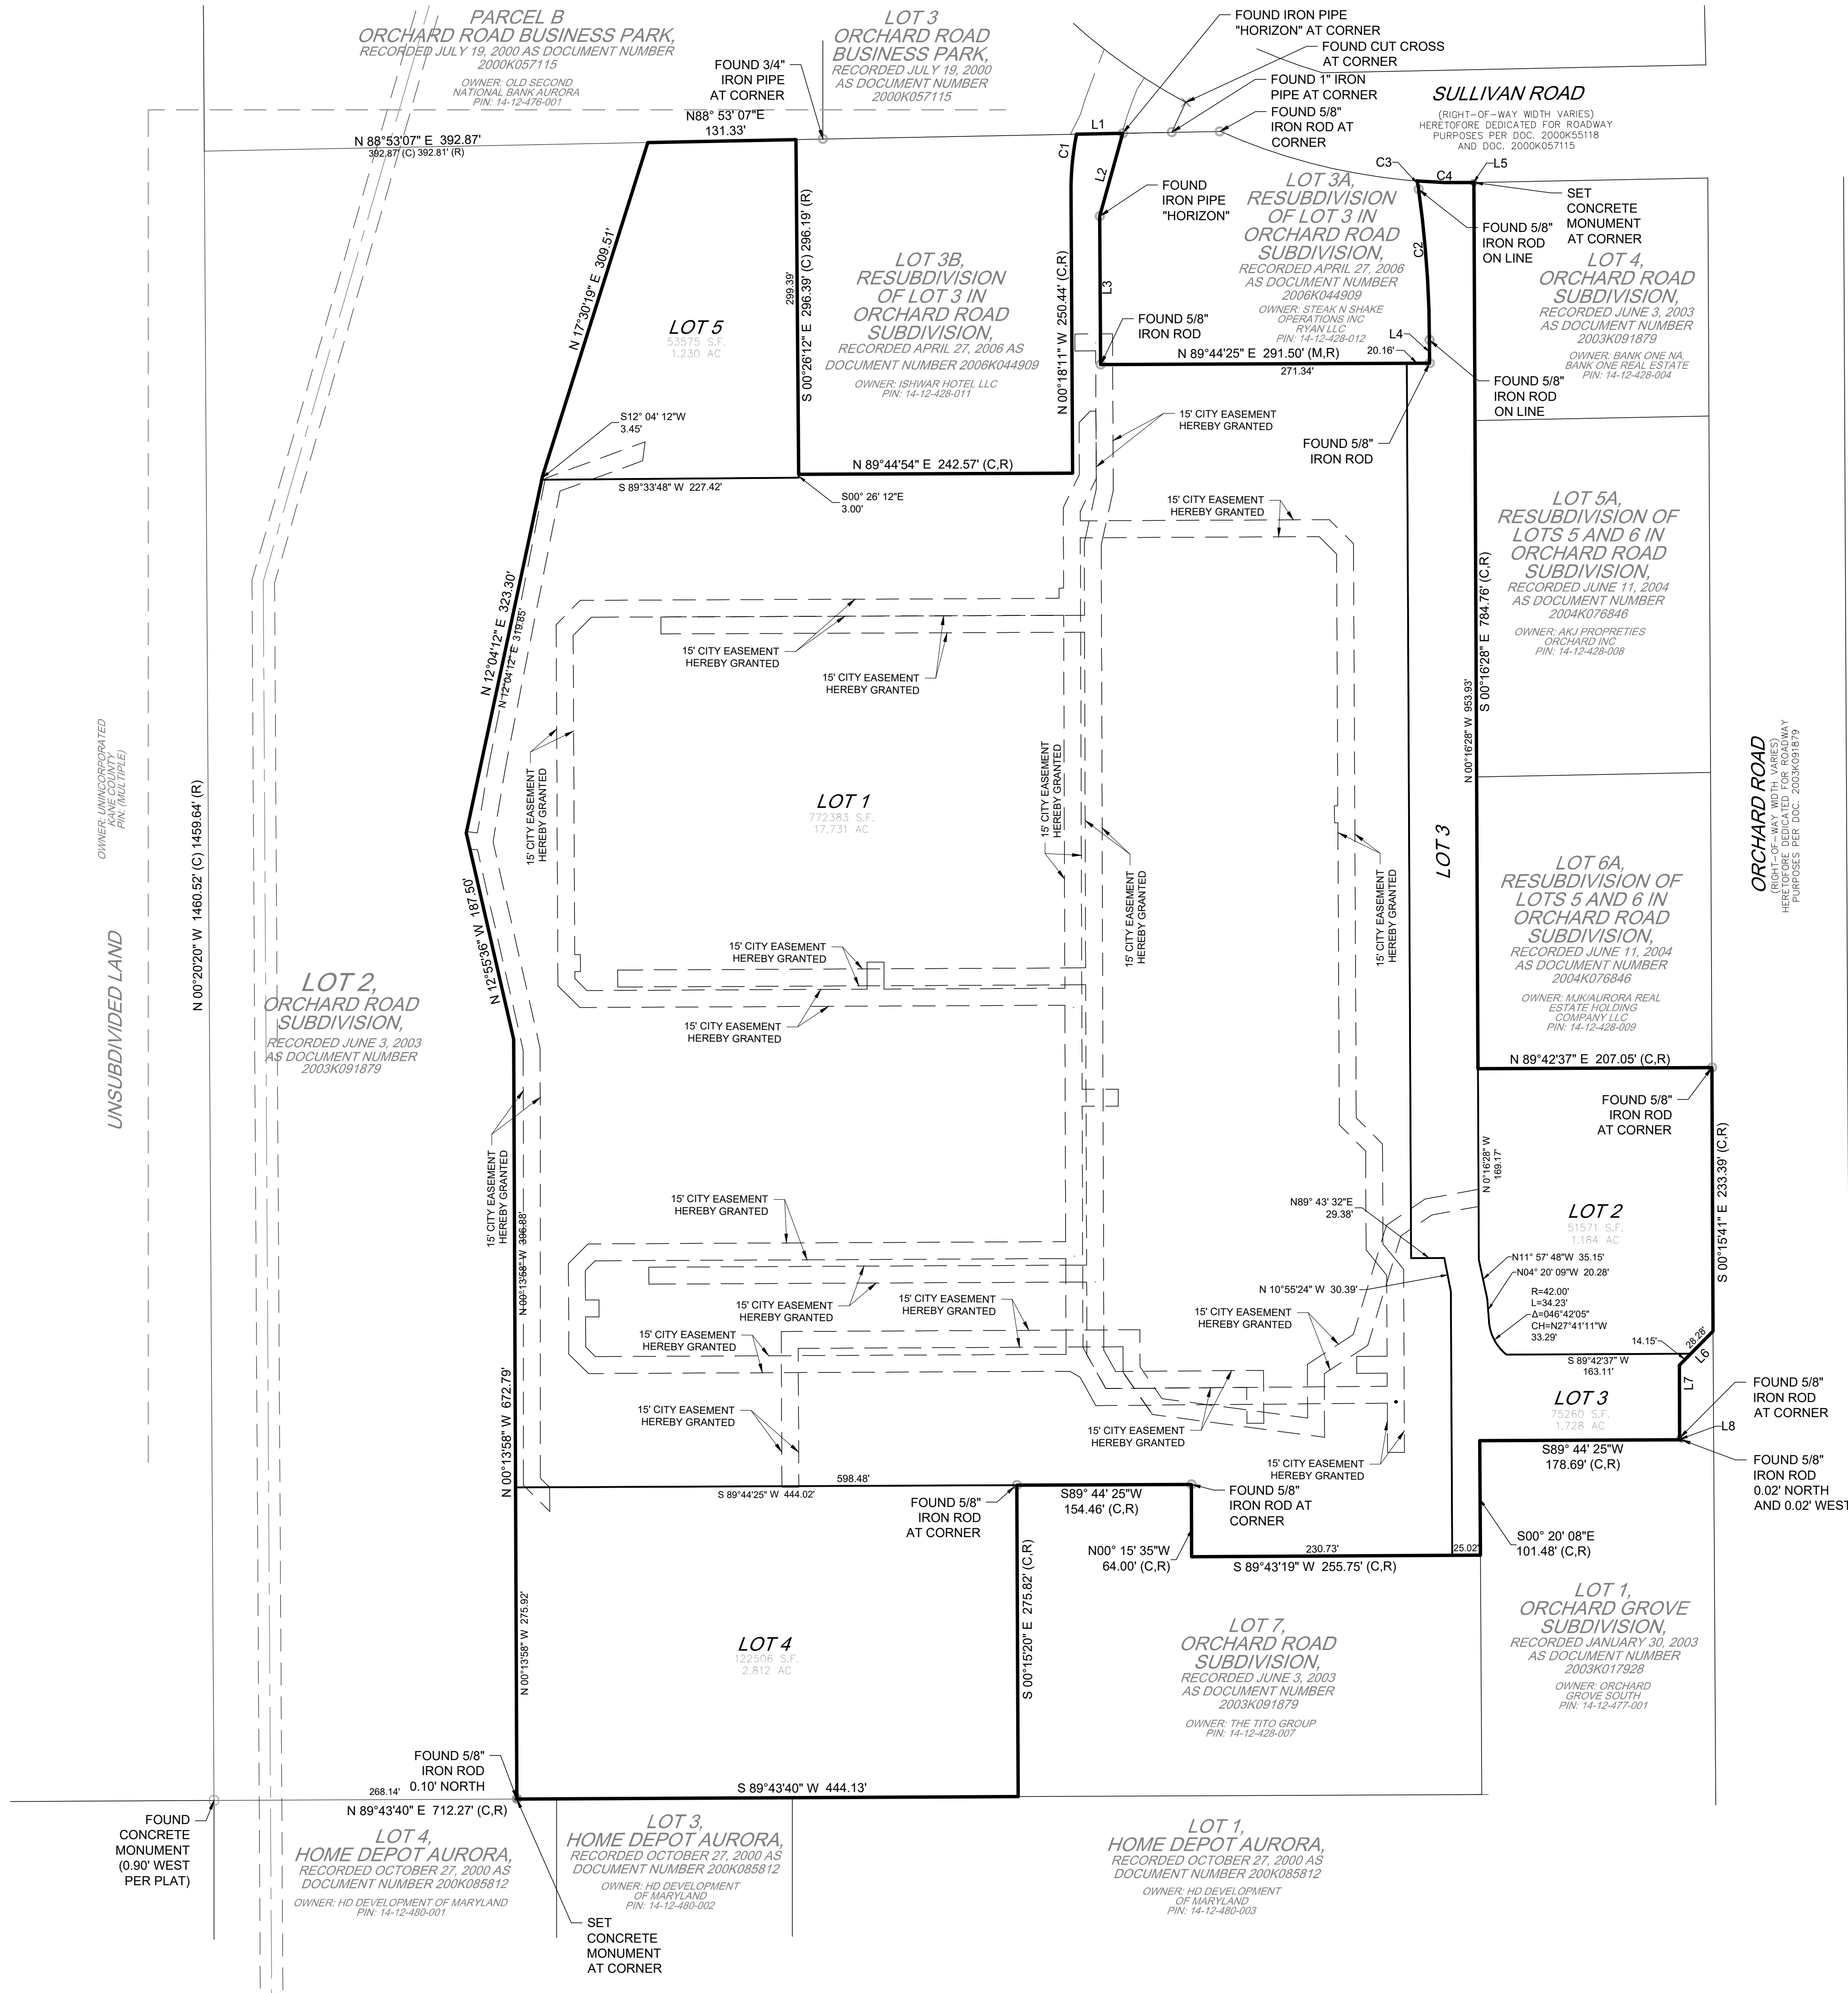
PARCEL B
ORCHARD ROAD BUSINESS PARK,
RECORDED JULY 19, 2000 AS DOCUMENT NUMBER 2000K057115
OWNER: OLD SECOND NATIONAL BANK AURORA
PIN: 14-12-476-001

FOUND 3/4" IRON PIPE AT CORNER

LOT 3
ORCHARD ROAD BUSINESS PARK,
RECORDED JULY 19, 2000 AS DOCUMENT NUMBER 2000K057115

FOUND IRON PIPE "HORIZON" AT CORNER
FOUND CUT CROSS AT CORNER
FOUND 1" IRON PIPE AT CORNER
FOUND 5/8" IRON ROD AT CORNER

SULLIVAN ROAD
(RIGHT-OF-WAY WIDTH VARIES)
HERETOFORE DEDICATED FOR ROADWAY PURPOSES PER DOC. 2000K55118 AND DOC. 2000K057115

N 88°53'07" E 392.87'
392.87' (C) 392.81' (R)
N88° 53' 07"E
131.33'
L1
C1
L2
C3
C4
L5
SET CONCRETE MONUMENT AT CORNER

FOUND IRON PIPE "HORIZON"

LOT 3A,
RESUBDIVISION OF LOT 3 IN ORCHARD ROAD SUBDIVISION,
RECORDED APRIL 27, 2006 AS DOCUMENT NUMBER 2006K044909
OWNER: STEAK N SHAKE OPERATIONS INC RYAN LLC
PIN: 14-12-428-012

C2
FOUND 5/8" IRON ROD ON LINE

LOT 4,
ORCHARD ROAD SUBDIVISION,
RECORDED JUNE 3, 2003 AS DOCUMENT NUMBER 2003K091879
OWNER: BANK ONE NA, BANK ONE REAL ESTATE
PIN: 14-12-428-004

N 17°30'19" E 308.51'
LOT 5
53575 S.F.
1.230 AC
299.39'
S 00°26'12" E 296.39' (C) 296.19' (R)

LOT 3B,
RESUBDIVISION OF LOT 3 IN ORCHARD ROAD SUBDIVISION,
RECORDED APRIL 27, 2006 AS DOCUMENT NUMBER 2006K044909
OWNER: ISHWAR HOTEL LLC
PIN: 14-12-428-011

N 00°18'11" W 250.44' (C,R)
L3
FOUND 5/8" IRON ROD
N 89°44'25" E 291.50' (M,R)
271.34'
L4
20.16'
FOUND 5/8" IRON ROD ON LINE
FOUND 5/8" IRON ROD

S12° 04' 12"W
3.45'
N 89°44'54" E 242.57' (C,R)
S 89°33'48" W 227.42'
S00° 26' 12"E
3.00'

15' CITY EASEMENT HEREBY GRANTED
15' CITY EASEMENT HEREBY GRANTED
15' CITY EASEMENT HEREBY GRANTED
15' CITY EASEMENT HEREBY GRANTED

LOT 5A,
RESUBDIVISION OF LOTS 5 AND 6 IN ORCHARD ROAD SUBDIVISION,
RECORDED JUNE 11, 2004 AS DOCUMENT NUMBER 2004K076846
OWNER: AKJ PROPRETIES ORCHARD INC
PIN: 14-12-428-008

S 00°16'28" E 784.76' (C,R)
N 00°16'28" W 953.93'

N 12°04'12" E 323.30'
N 12°04'12" E 319.85'

OWNER: UNINCORPORATED KANE COUNTY
PIN: (MULTIPLE)

ORCHARD ROAD
(RIGHT-OF-WAY WIDTH VARIES)
HERETOFORE DEDICATED FOR ROADWAY PURPOSES PER DOC. 2003K091879

LOT 1
772383 S.F.
17.731 AC

15' CITY EASEMENT HEREBY GRANTED
15' CITY EASEMENT HEREBY GRANTED
15' CITY EASEMENT HEREBY GRANTED
15' CITY EASEMENT HEREBY GRANTED

LOT 3

LOT 6A,
RESUBDIVISION OF LOTS 5 AND 6 IN ORCHARD ROAD SUBDIVISION,
RECORDED JUNE 11, 2004 AS DOCUMENT NUMBER 2004K076846
OWNER: MJK/AURORA REAL ESTATE HOLDING COMPANY LLC
PIN: 14-12-428-009

UNSUBDIVIDED LAND
N 00°20'20" W 1460.52' (C) 1459.64' (R)
N 12°55'36" W 187.50'

LOT 2,
ORCHARD ROAD SUBDIVISION,
RECORDED JUNE 3, 2003 AS DOCUMENT NUMBER 2003K091879

15' CITY EASEMENT HEREBY GRANTED
15' CITY EASEMENT HEREBY GRANTED

N 89°42'37" E 207.05' (C,R)
FOUND 5/8" IRON ROD AT CORNER
N 0°16'28" W 169.17
S 00°15'41" E 233.39' (C,R)

15' CITY EASEMENT HEREBY GRANTED
N 00°13'58" W 396.88'
15' CITY EASEMENT HEREBY GRANTED
N89° 43' 32"E
29.38'

LOT 2
51571 S.F.
1.184 AC

N11° 57' 48"W 35.15'
N04° 20' 09"W 20.28'
R=42.00'
L=34.23'
Δ=046°42'05"
CH=N27°41'11"W
33.29'
14.15'
28.28'
L6
S 89°42'37" W
163.11'

N 10°55'24" W 30.39'
15' CITY EASEMENT HEREBY GRANTED
15' CITY EASEMENT HEREBY GRANTED
15' CITY EASEMENT HEREBY GRANTED
15' CITY EASEMENT HEREBY GRANTED
15' CITY EASEMENT HEREBY GRANTED
15' CITY EASEMENT HEREBY GRANTED

LOT 3
75260 S.F.
1.728 AC
L7
FOUND 5/8" IRON ROD AT CORNER
L8
FOUND 5/8" IRON ROD 0.02' NORTH AND 0.02' WEST
S89° 44' 25"W
178.69' (C,R)

N 00°13'58" W 672.79'
598.48'
S 89°44'25" W 444.02'
FOUND 5/8" IRON ROD AT CORNER
S89° 44' 25"W
154.46' (C,R)
FOUND 5/8" IRON ROD AT CORNER
N00° 15' 35"W
64.00' (C,R)
230.73'
S 89°43'19" W 255.75' (C,R)
25.02'
S00° 20' 08"E
101.48' (C,R)

LOT 1,
ORCHARD GROVE SUBDIVISION,
RECORDED JANUARY 30, 2003 AS DOCUMENT NUMBER 2003K017928
OWNER: ORCHARD GROVE SOUTH
PIN: 14-12-477-001

N 00°13'58" W 275.92'
LOT 4
122506 S.F.
2.812 AC
S 00°15'20" E 275.82' (C,R)

LOT 7,
ORCHARD ROAD SUBDIVISION,
RECORDED JUNE 3, 2003 AS DOCUMENT NUMBER 2003K091879
OWNER: THE TITO GROUP
PIN: 14-12-428-007

FOUND 5/8" IRON ROD 0.10' NORTH
268.14'
S 89°43'40" W 444.13'
N 89°43'40" E 712.27' (C,R)
FOUND CONCRETE MONUMENT (0.90' WEST PER PLAT)

LOT 4,
HOME DEPOT AURORA,
RECORDED OCTOBER 27, 2000 AS DOCUMENT NUMBER 200K085812
OWNER: HD DEVELOPMENT OF MARYLAND
PIN: 14-12-480-001

LOT 3,
HOME DEPOT AURORA,
RECORDED OCTOBER 27, 2000 AS DOCUMENT NUMBER 200K085812
OWNER: HD DEVELOPMENT OF MARYLAND
PIN: 14-12-480-002

LOT 1,
HOME DEPOT AURORA,
RECORDED OCTOBER 27, 2000 AS DOCUMENT NUMBER 200K085812
OWNER: HD DEVELOPMENT OF MARYLAND
PIN: 14-12-480-003

SET CONCRETE MONUMENT AT CORNER